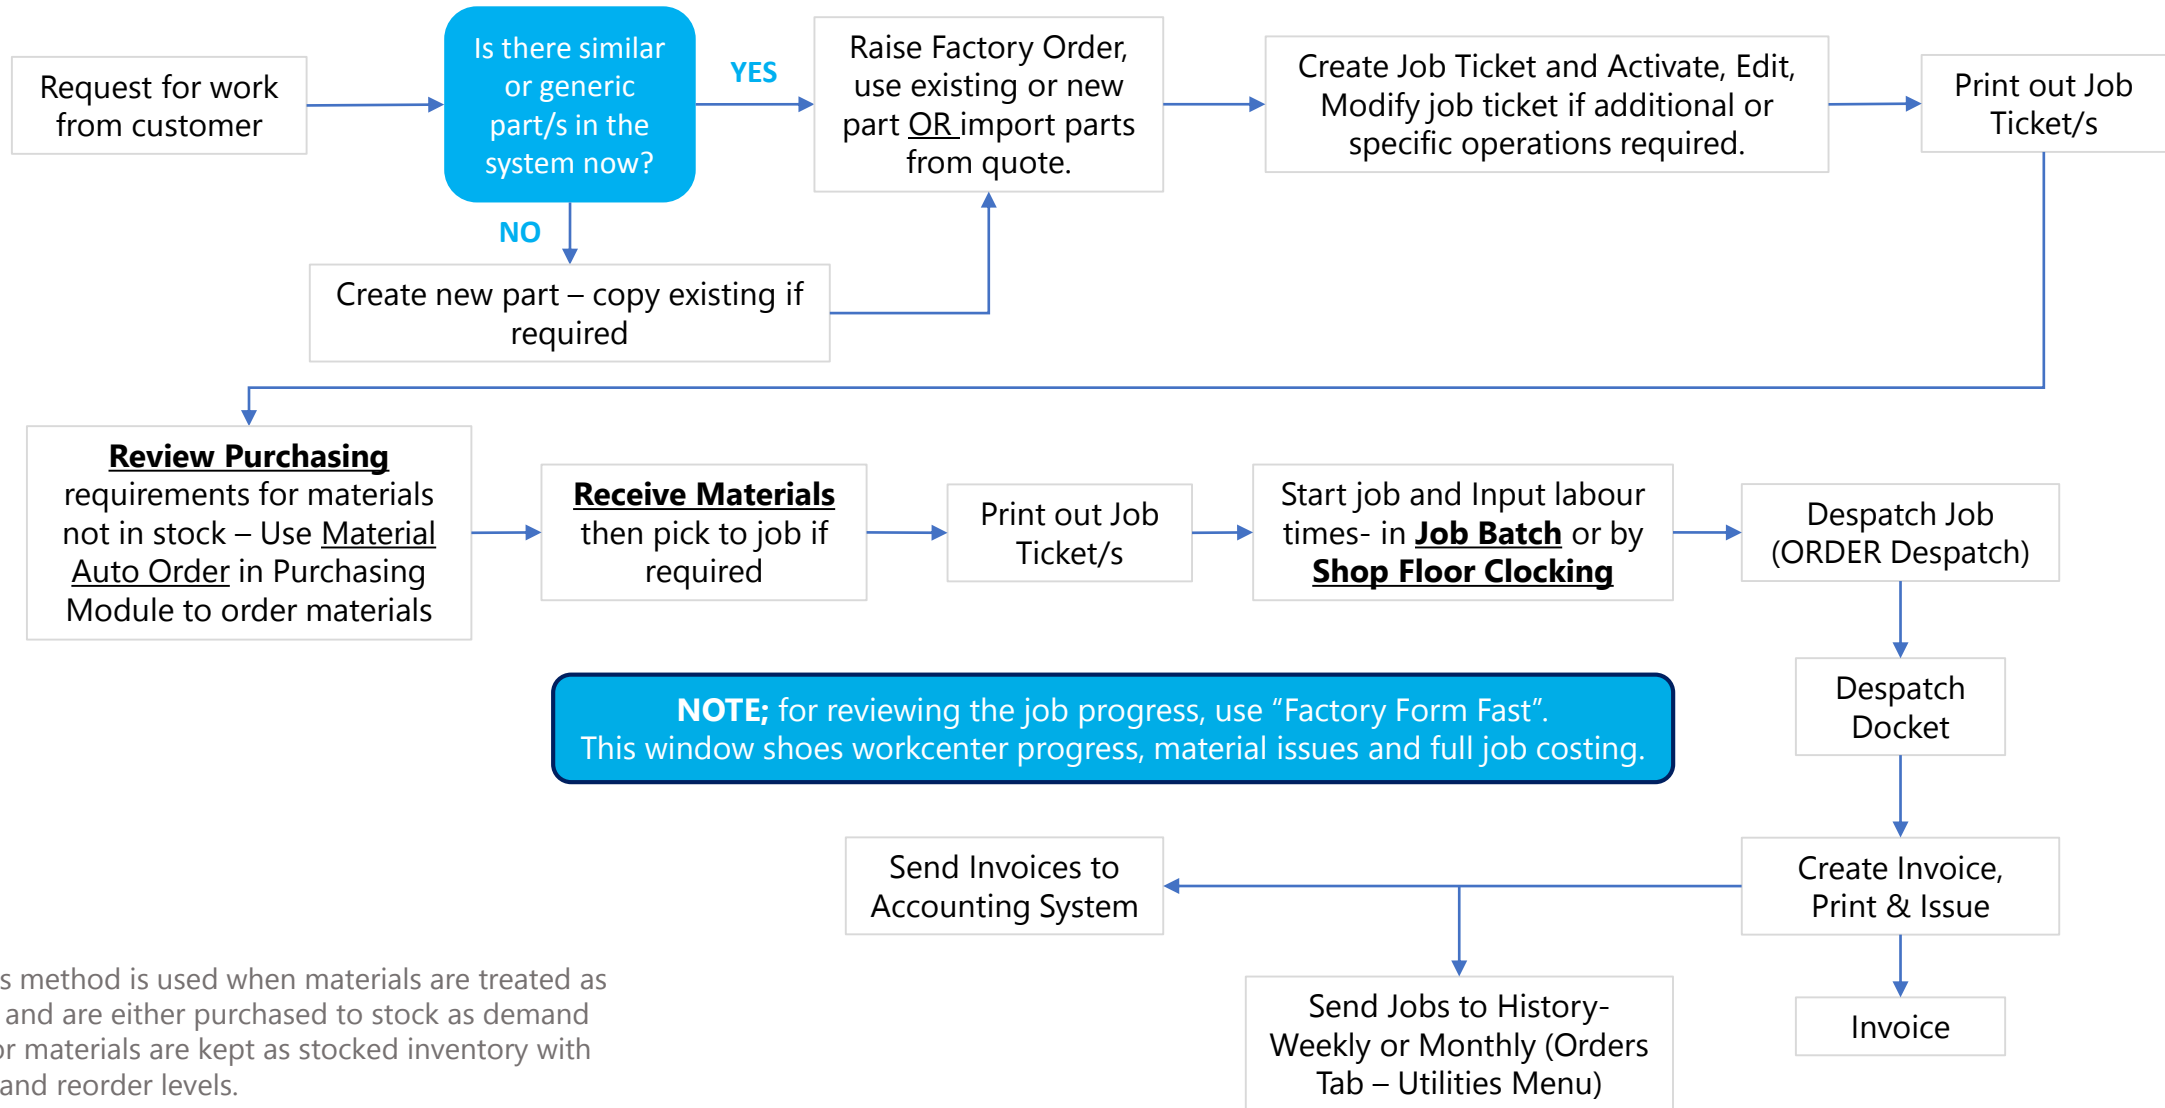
Request for work from customer

Is there similar or generic part/s in the system now?

YES

NO

Raise Factory Order, use existing or new part OR import parts from quote.

Create Job Ticket and Activate, Edit, Modify job ticket if additional or specific operations required.

Print out Job Ticket/s

Create new part – copy existing if required

**Review Purchasing** requirements for materials not in stock – Use Material Auto Order in Purchasing Module to order materials

**Receive Materials** then pick to job if required

Print out Job Ticket/s

Start job and Input labour times- in **Job Batch** or by **Shop Floor Clocking**

Despatch Job (ORDER Despatch)

Despatch Docket

**NOTE;** for reviewing the job progress, use “Factory Form Fast”. This window shoes workcenter progress, material issues and full job costing.

Create Invoice, Print & Issue

Send Invoices to Accounting System

Send Jobs to History- Weekly or Monthly (Orders Tab – Utilities Menu)

Invoice

s method is used when materials are treated as and are either purchased to stock as demand or materials are kept as stocked inventory with and reorder levels.